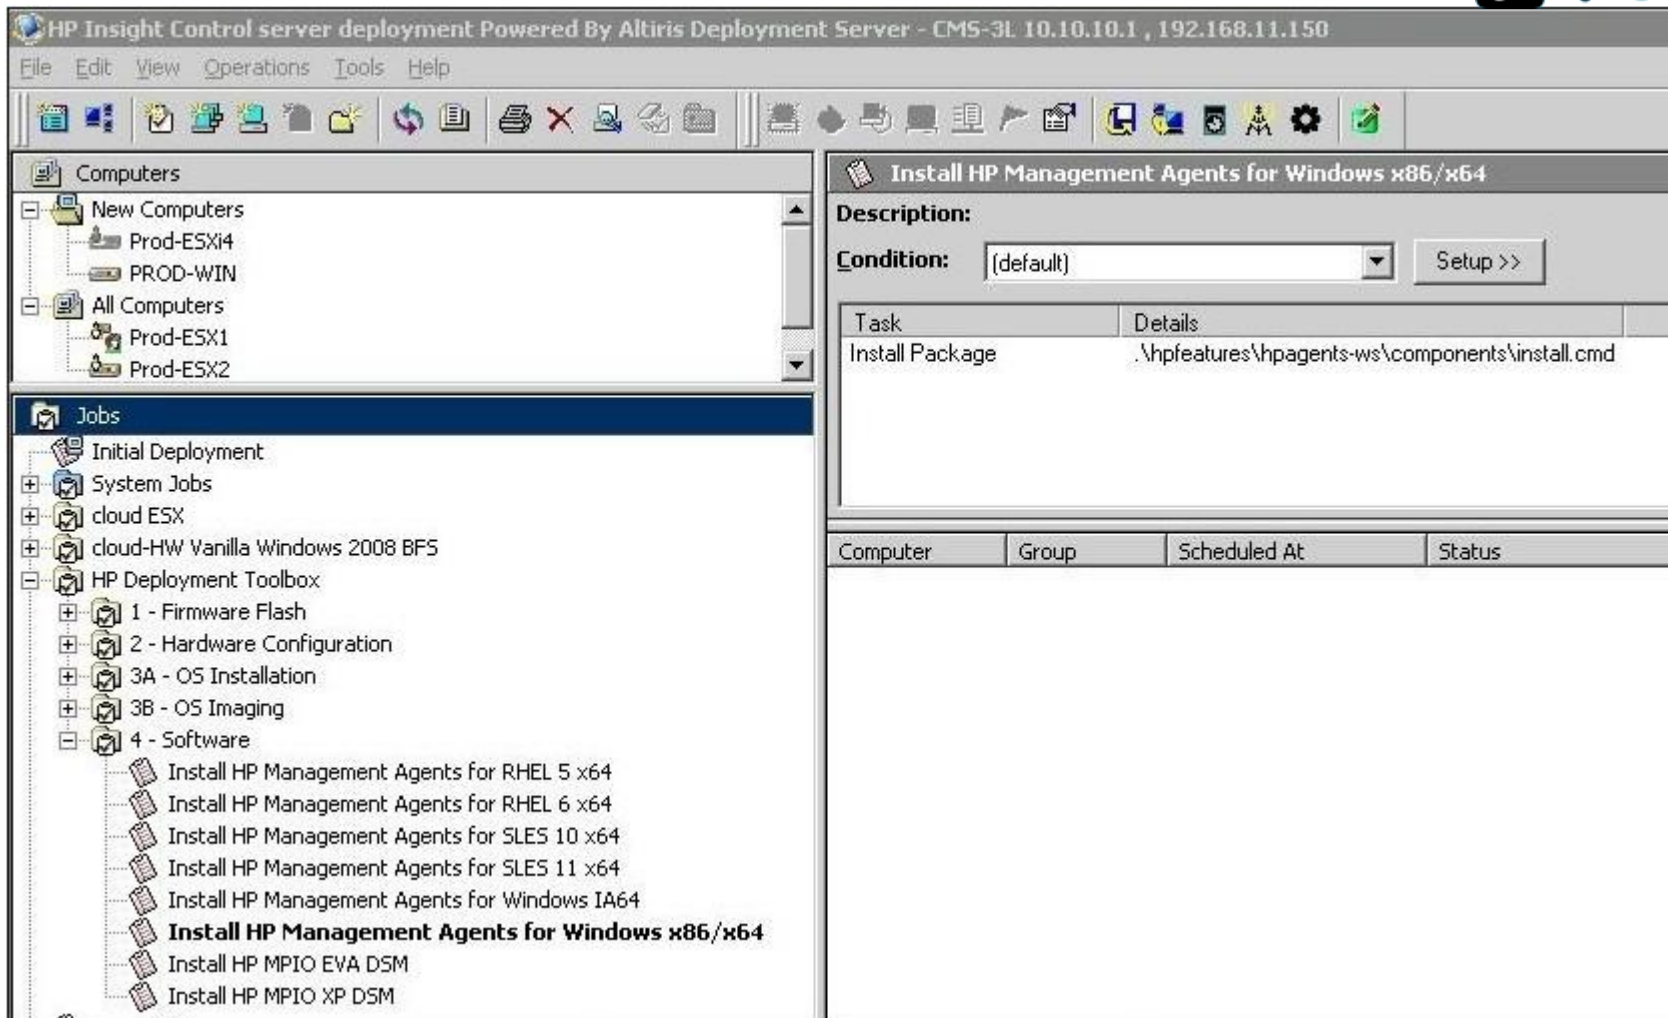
HP Insight Control server deployment Powered By Altiris Deployment Server - CMS-3L 10.10.10.1 , 192.168.11.150

File Edit View Operations Tools Help

Computers
New Computers
Prod-ESXi4
PROD-WIN
All Computers
Prod-ESX1
Prod-ESX2

Jobs
Initial Deployment
System Jobs
cloud ESX
cloud-HW Vanilla Windows 2008 BFS
HP Deployment Toolbox
1 - Firmware Flash
2 - Hardware Configuration
3A - OS Installation
3B - OS Imaging
4 - Software
Install HP Management Agents for RHEL 5 x64
Install HP Management Agents for RHEL 6 x64
Install HP Management Agents for SLES 10 x64
Install HP Management Agents for SLES 11 x64
Install HP Management Agents for Windows IA64
Install HP Management Agents for Windows x86/x64
Install HP MPIO EVA DSM
Install HP MPIO XP DSM

Install HP Management Agents for Windows x86/x64
Description:
Condition: (default) Setup >>

| Task | Details |
|---|---|
| Install Package | .\hpfeatures\hpagents-ws\components\install.cmd |

| Computer | Group | Scheduled At | Status |
|---|---|---|---|